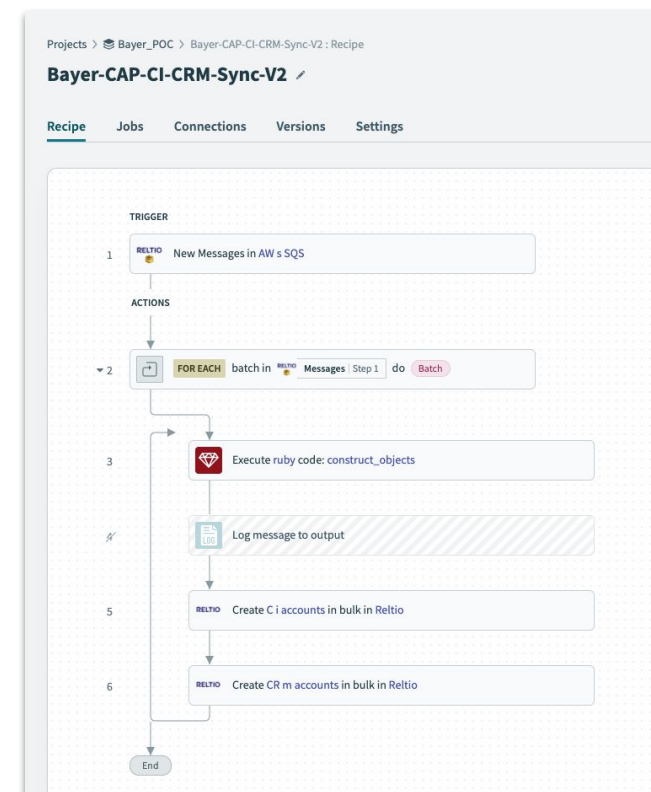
Projects > Bayer_POC > Bayer-CAP-CI-CRM-Sync-V2 : Recipe

Bayer-CAP-CI-CRM-Sync-V2

Recipe Jobs Connections Versions Settings

TRIGGER

1 RELTIO New Messages in AW s SQS

ACTIONS

2 FOR EACH batch in RELTIO Messages Step 1 do Batch

3 Execute ruby code: construct_objects

4 LOG Log message to output

5 RELTIO Create C i accounts in bulk in Reltio

6 RELTIO Create CR m accounts in bulk in Reltio

End